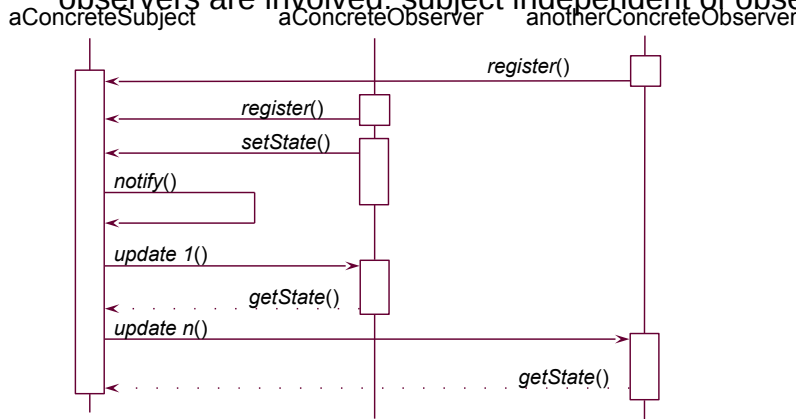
observers are involved: subject independent of observ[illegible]

aConcreteSubject aConcreteObserver anotherConcreteObserver

register()

register()

setState()

notify()

update 1()

getState()

update n()

getState()